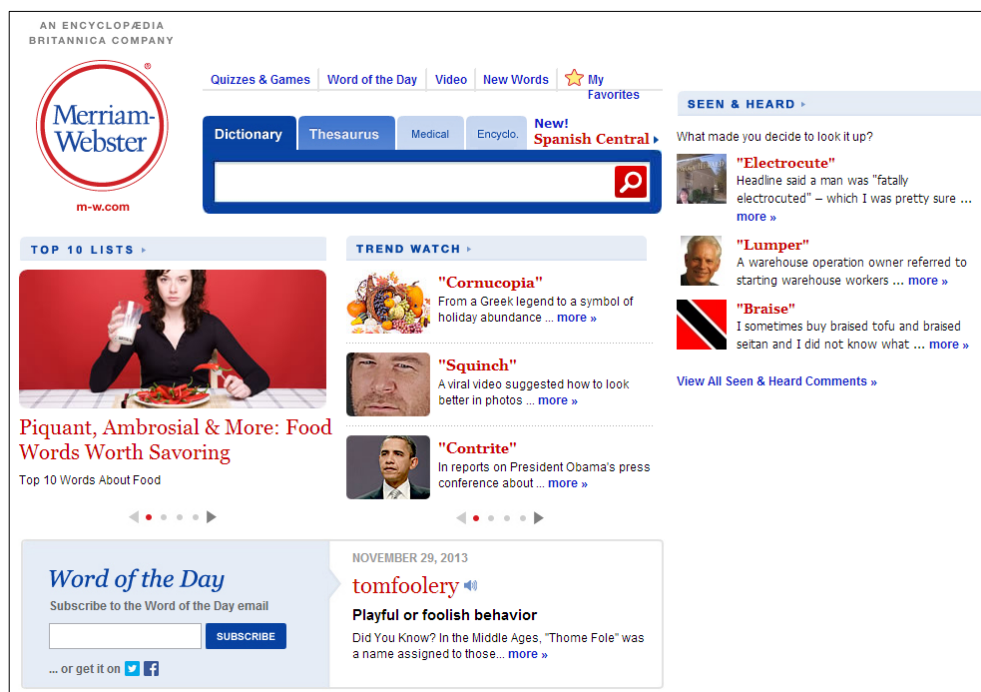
AN ENCYCLOPÆDIA BRITANNICA COMPANY

Merriam-Webster

m-w.com

Quizzes & Games | Word of the Day | Video | New Words | My Favorites

Dictionary | Thesaurus | Medical | Encyclo. | New! Spanish Central

SEEN & HEARD

What made you decide to look it up?

"Electrocute"
Headline said a man was "fatally electrocuted" – which I was pretty sure ... more »

"Lumper"
A warehouse operation owner referred to starting warehouse workers ... more »

"Braise"
I sometimes buy braised tofu and braised seitan and I did not know what ... more »

View All Seen & Heard Comments »

TOP 10 LISTS

Piquant, Ambrosial & More: Food Words Worth Savoring

Top 10 Words About Food

TREND WATCH

"Cornucopia"
From a Greek legend to a symbol of holiday abundance ... more »

"Squinch"
A viral video suggested how to look better in photos ... more »

"Contrite"
In reports on President Obama's press conference about ... more »

Word of the Day

Subscribe to the Word of the Day email

SUBSCRIBE

... or get it on

NOVEMBER 29, 2013

tomfoolery

Playful or foolish behavior

Did You Know? In the Middle Ages, "Thome Fole" was a name assigned to those... more »